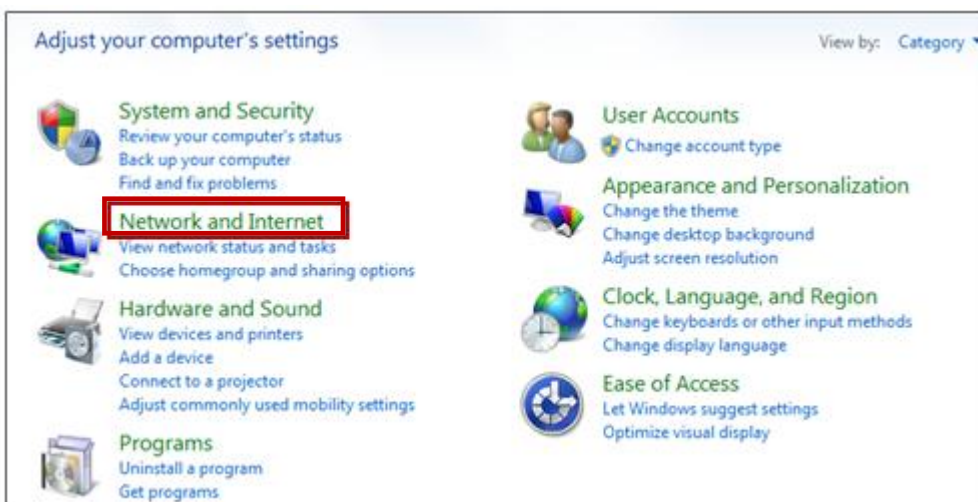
Adjust your computer's settings

View by: Category

System and Security
Review your computer's status
Back up your computer
Find and fix problems

Network and Internet
View network status and tasks
Choose homegroup and sharing options

Hardware and Sound
View devices and printers
Add a device
Connect to a projector
Adjust commonly used mobility settings

Programs
Uninstall a program
Get programs

User Accounts
Change account type

Appearance and Personalization
Change the theme
Change desktop background
Adjust screen resolution

Clock, Language, and Region
Change keyboards or other input methods
Change display language

Ease of Access
Let Windows suggest settings
Optimize visual display